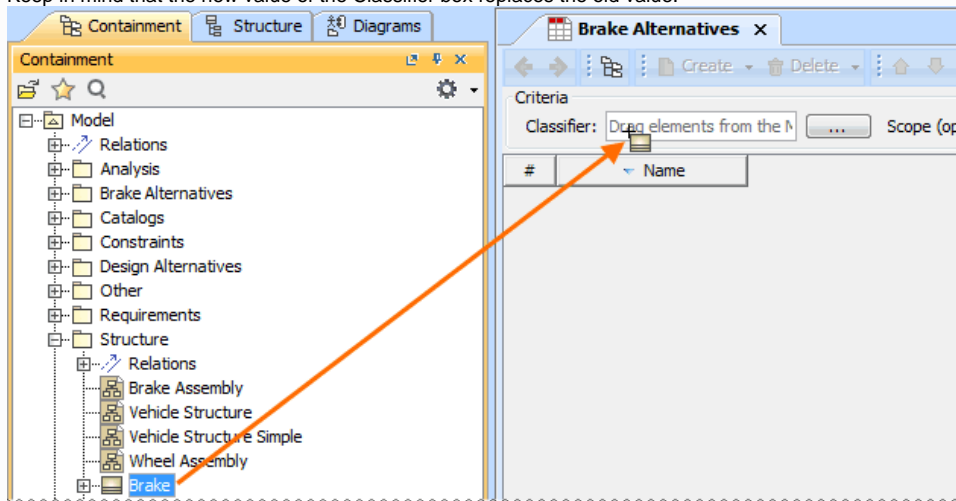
Keep in mind that the new value of the Classifier box replaces the old value.

Containment | Structure | Diagrams

Containment

Model
Relations
Analysis
Brake Alternatives
Catalogs
Constraints
Design Alternatives
Other
Requirements
Structure
Relations
Brake Assembly
Vehicle Structure
Vehicle Structure Simple
Wheel Assembly
Brake

Brake Alternatives ×

Create Delete

Criteria
Classifier: Drag elements from the M ... Scope (op

| # | Name |
|---|---|